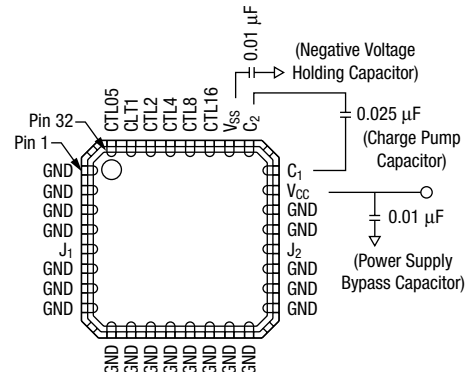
0.01 μF

(Negative Voltage Holding Capacitor)

CTL05 CLT1 CTL2 CTL4 CTL8 CTL16 $V_{SS}$ $C_2$

0.025 μF (Charge Pump Capacitor)

Pin 32

Pin 1

GND
GND
GND
GND
$J_1$
GND
GND
GND

$C_1$
$V_{CC}$
GND
GND
$J_2$
GND
GND
GND

0.01 μF

(Power Supply Bypass Capacitor)

GND GND GND GND GND GND GND GND